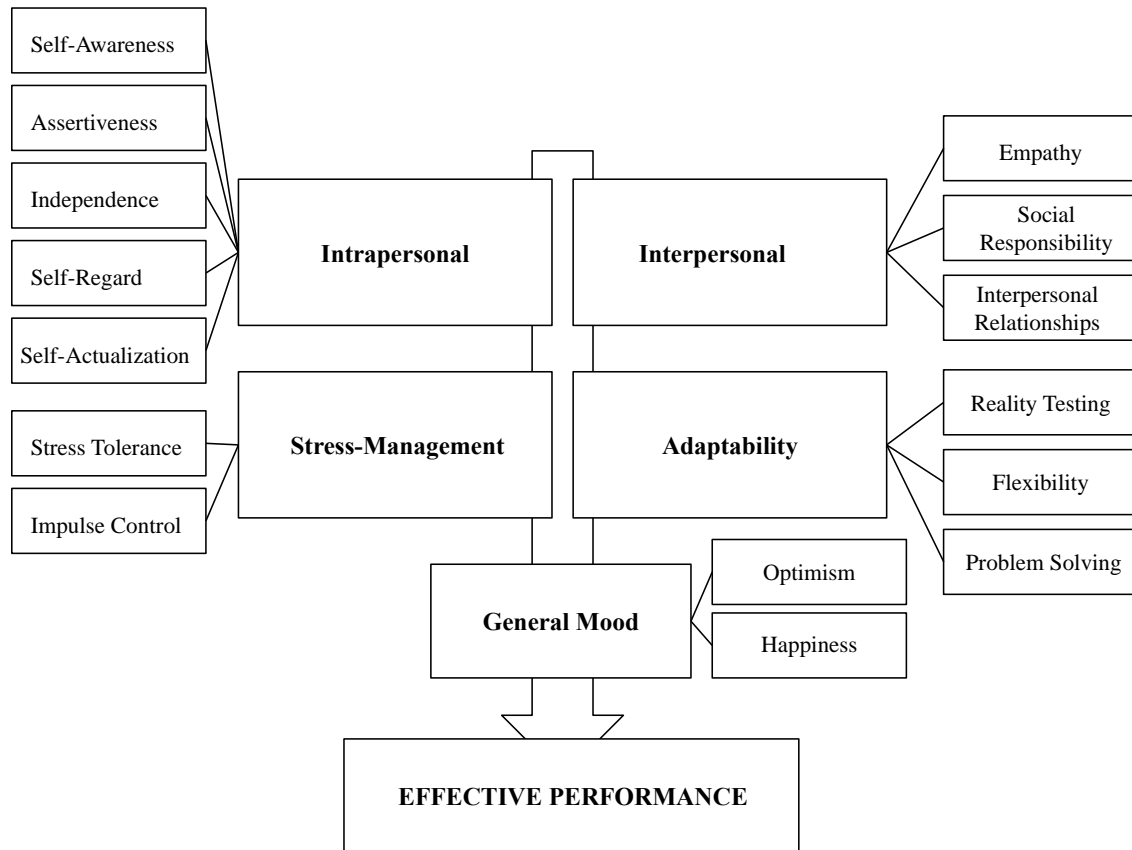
Self-Awareness

Assertiveness

Independence

Self-Regard

Self-Actualization

Intrapersonal

Interpersonal

Empathy

Social Responsibility

Interpersonal Relationships

Stress Tolerance

Impulse Control

Stress-Management

Adaptability

Reality Testing

Flexibility

Problem Solving

General Mood

Optimism

Happiness

EFFECTIVE PERFORMANCE